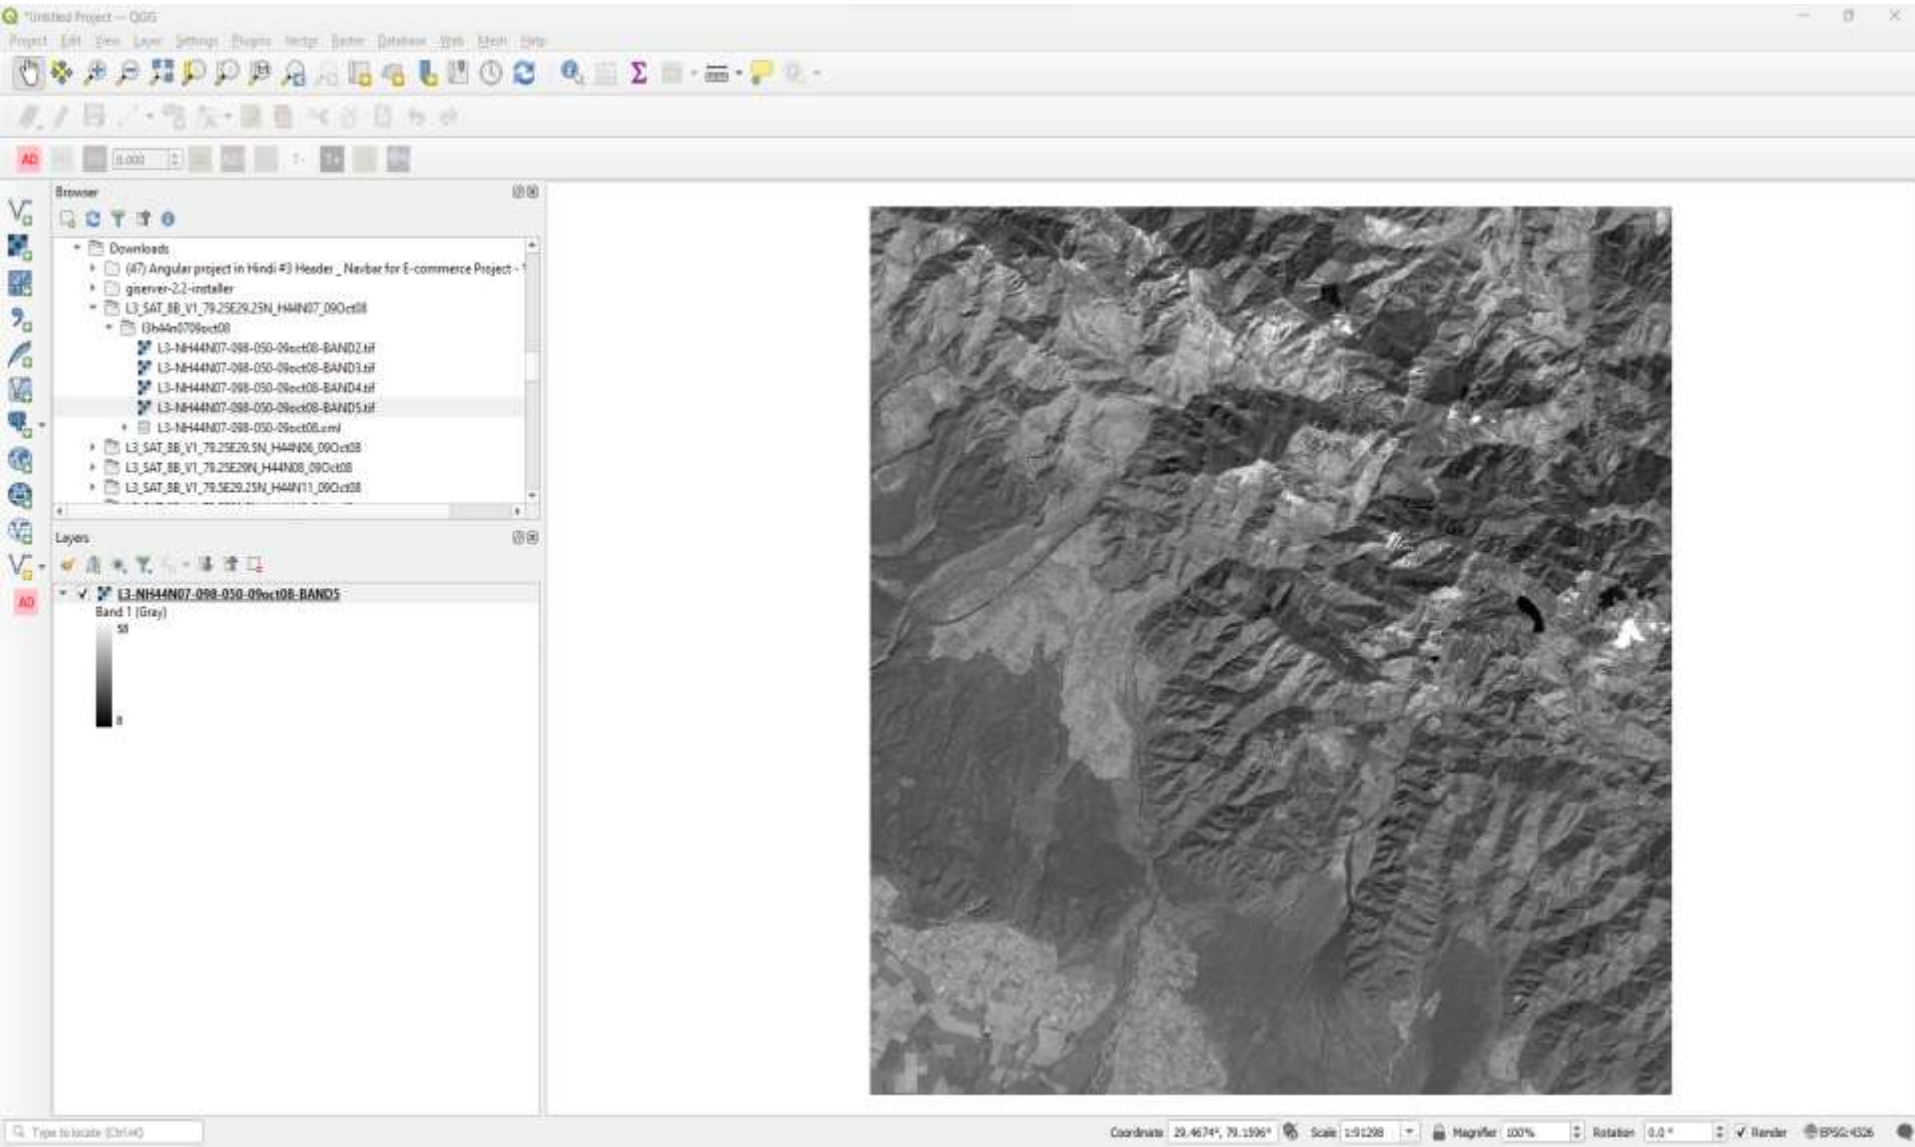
*Untitled Project — QGIS

Project Edit View Layer Settings Plugins Vector Raster Database Web Mesh Help

0.000

Browser

Downloads
(47) Angular project in Hindi #3 Header _ Navbar for E-commerce Project -
gserver-2.2-installer
L3_SAT_8B_V1_79.25E29.25N_H44N07_09Oct08
l3h44n0709oct08
L3-NH44N07-098-050-09oct08-BAND2.tif
L3-NH44N07-098-050-09oct08-BAND3.tif
L3-NH44N07-098-050-09oct08-BAND4.tif
L3-NH44N07-098-050-09oct08-BAND5.tif
L3-NH44N07-098-050-09oct08.xml
L3_SAT_8B_V1_79.25E29.5N_H44N06_09Oct08
L3_SAT_8B_V1_79.25E29N_H44N08_09Oct08
L3_SAT_8B_V1_79.5E29.25N_H44N11_09Oct08

Layers

L3-NH44N07-098-050-09oct08-BAND5
Band 1 (Gray)
58
8

Type to locate (Ctrl+K)

Coordinate 29.4674°, 79.1596° Scale 1:91298 Magnifier 100% Rotation 0.0 ° Render EPSG:4326